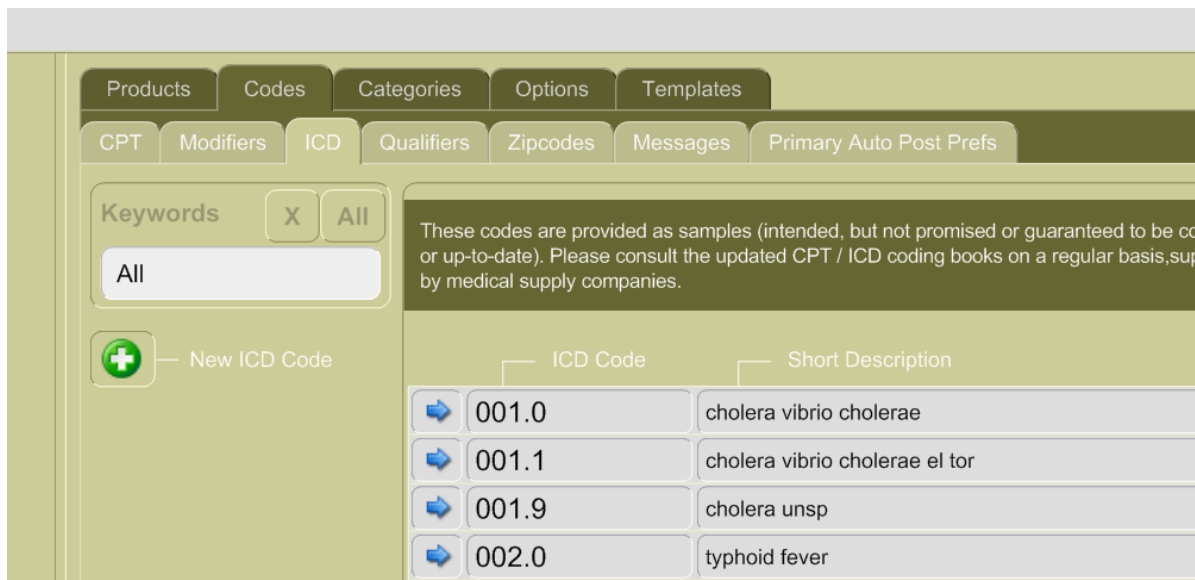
Products Codes Categories Options Templates

CPT Modifiers ICD Qualifiers Zipcodes Messages Primary Auto Post Prefs

Keywords X All

All

New ICD Code

These codes are provided as samples (intended, but not promised or guaranteed to be co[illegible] or up-to-date). Please consult the updated CPT / ICD coding books on a regular basis,sup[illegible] by medical supply companies.

| ICD Code | Short Description |
|---|---|
| 001.0 | cholera vibrio cholerae |
| 001.1 | cholera vibrio cholerae el tor |
| 001.9 | cholera unsp |
| 002.0 | typhoid fever |